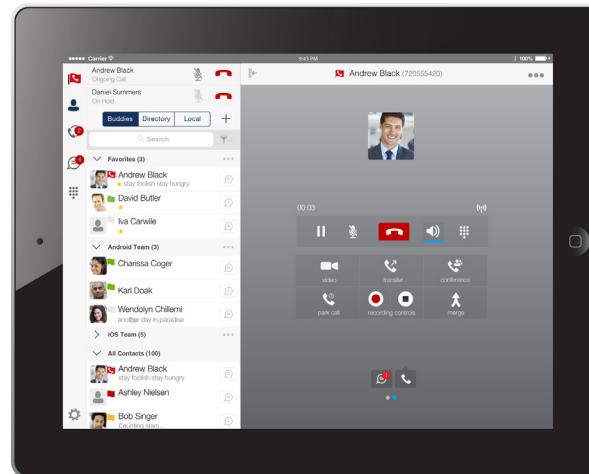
Carrier
9:43 PM
100%

Andrew Black
Ongoing Call

Daniel Summers
On Hold

Buddies
Directory
Local
+

Search

Favorites (3)

Andrew Black
stay foolish stay hungry

David Butler

Iva Carwile

Android Team (3)

Charissa Coger

Karl Doak

Wendolyn Chillemi
another day in paradise

iOS Team (5)

All Contacts (100)

Andrew Black
stay foolish stay hungry

Ashley Nielsen

Bob Singer
Counting stars...

Andrew Black (720555420)

00:03

video
transfer
conference
park call
recording controls
merge

1